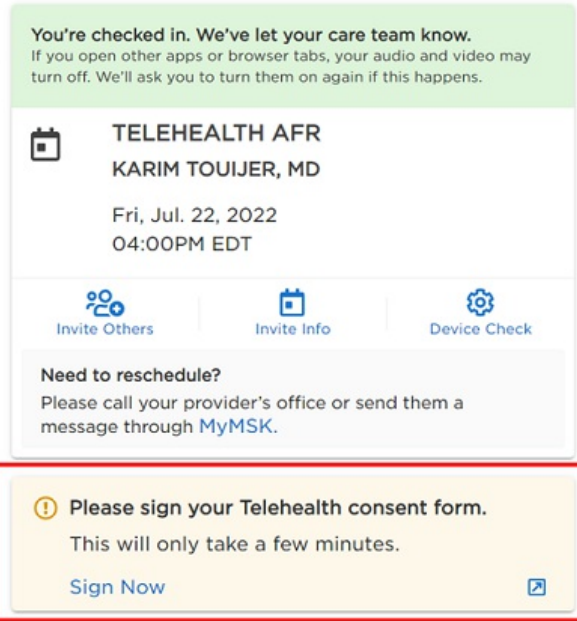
You're checked in. We've let your care team know.
If you open other apps or browser tabs, your audio and video may turn off. We'll ask you to turn them on again if this happens.

TELEHEALTH AFR
KARIM TOUIJER, MD

Fri, Jul. 22, 2022
04:00PM EDT

Invite Others

Invite Info

Device Check

Need to reschedule?
Please call your provider's office or send them a message through MyMSK.

Please sign your Telehealth consent form.
This will only take a few minutes.

Sign Now